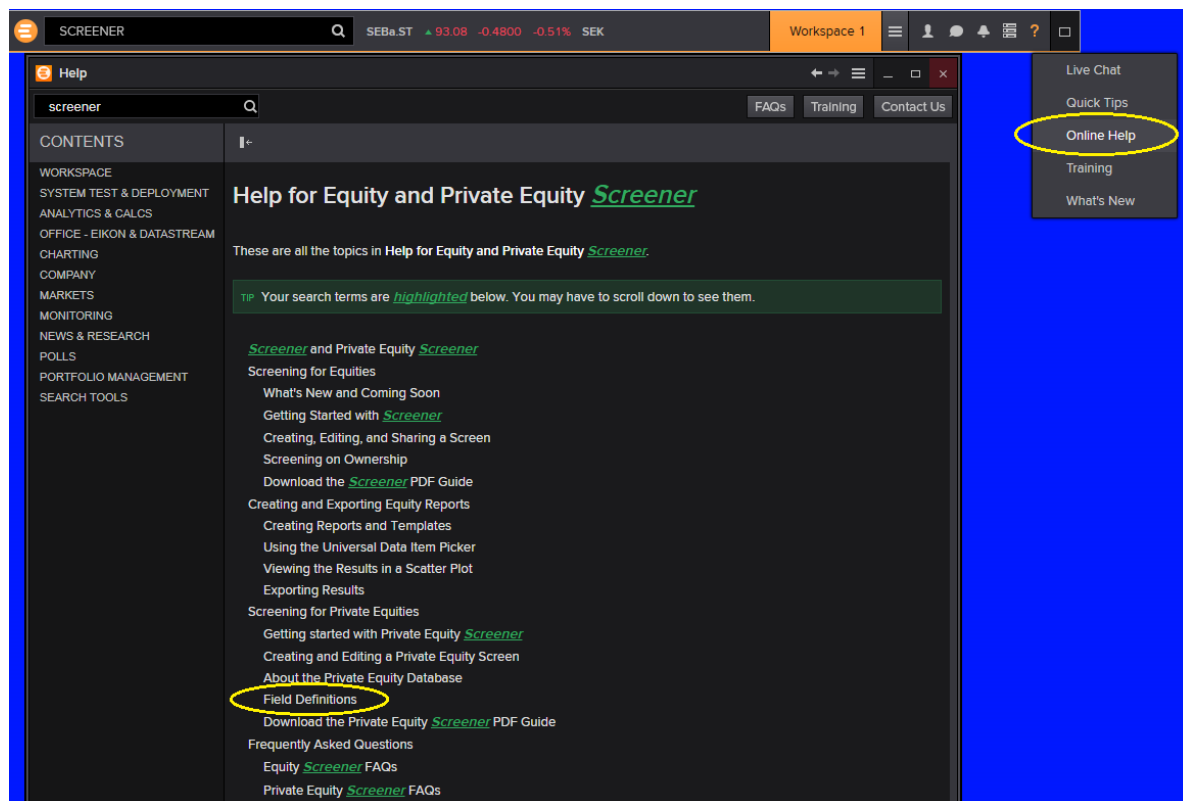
SCREENER SEBa.ST 93.08 -0.4800 -0.51% SEK Workspace 1 ?

Live Chat
Quick Tips
Online Help
Training
What's New

Help

screener

FAQs Training Contact Us

CONTENTS

WORKSPACE
SYSTEM TEST & DEPLOYMENT
ANALYTICS & CALCS
OFFICE - EIKON & DATASTREAM
CHARTING
COMPANY
MARKETS
MONITORING
NEWS & RESEARCH
POLLS
PORTFOLIO MANAGEMENT
SEARCH TOOLS

Help for Equity and Private Equity Screener

These are all the topics in Help for Equity and Private Equity Screener.

TIP Your search terms are highlighted below. You may have to scroll down to see them.

Screener and Private Equity Screener
Screening for Equities
What's New and Coming Soon
Getting Started with Screener
Creating, Editing, and Sharing a Screen
Screening on Ownership
Download the Screener PDF Guide
Creating and Exporting Equity Reports
Creating Reports and Templates
Using the Universal Data Item Picker
Viewing the Results in a Scatter Plot
Exporting Results
Screening for Private Equities
Getting started with Private Equity Screener
Creating and Editing a Private Equity Screen
About the Private Equity Database
Field Definitions
Download the Private Equity Screener PDF Guide
Frequently Asked Questions
Equity Screener FAQs
Private Equity Screener FAQs